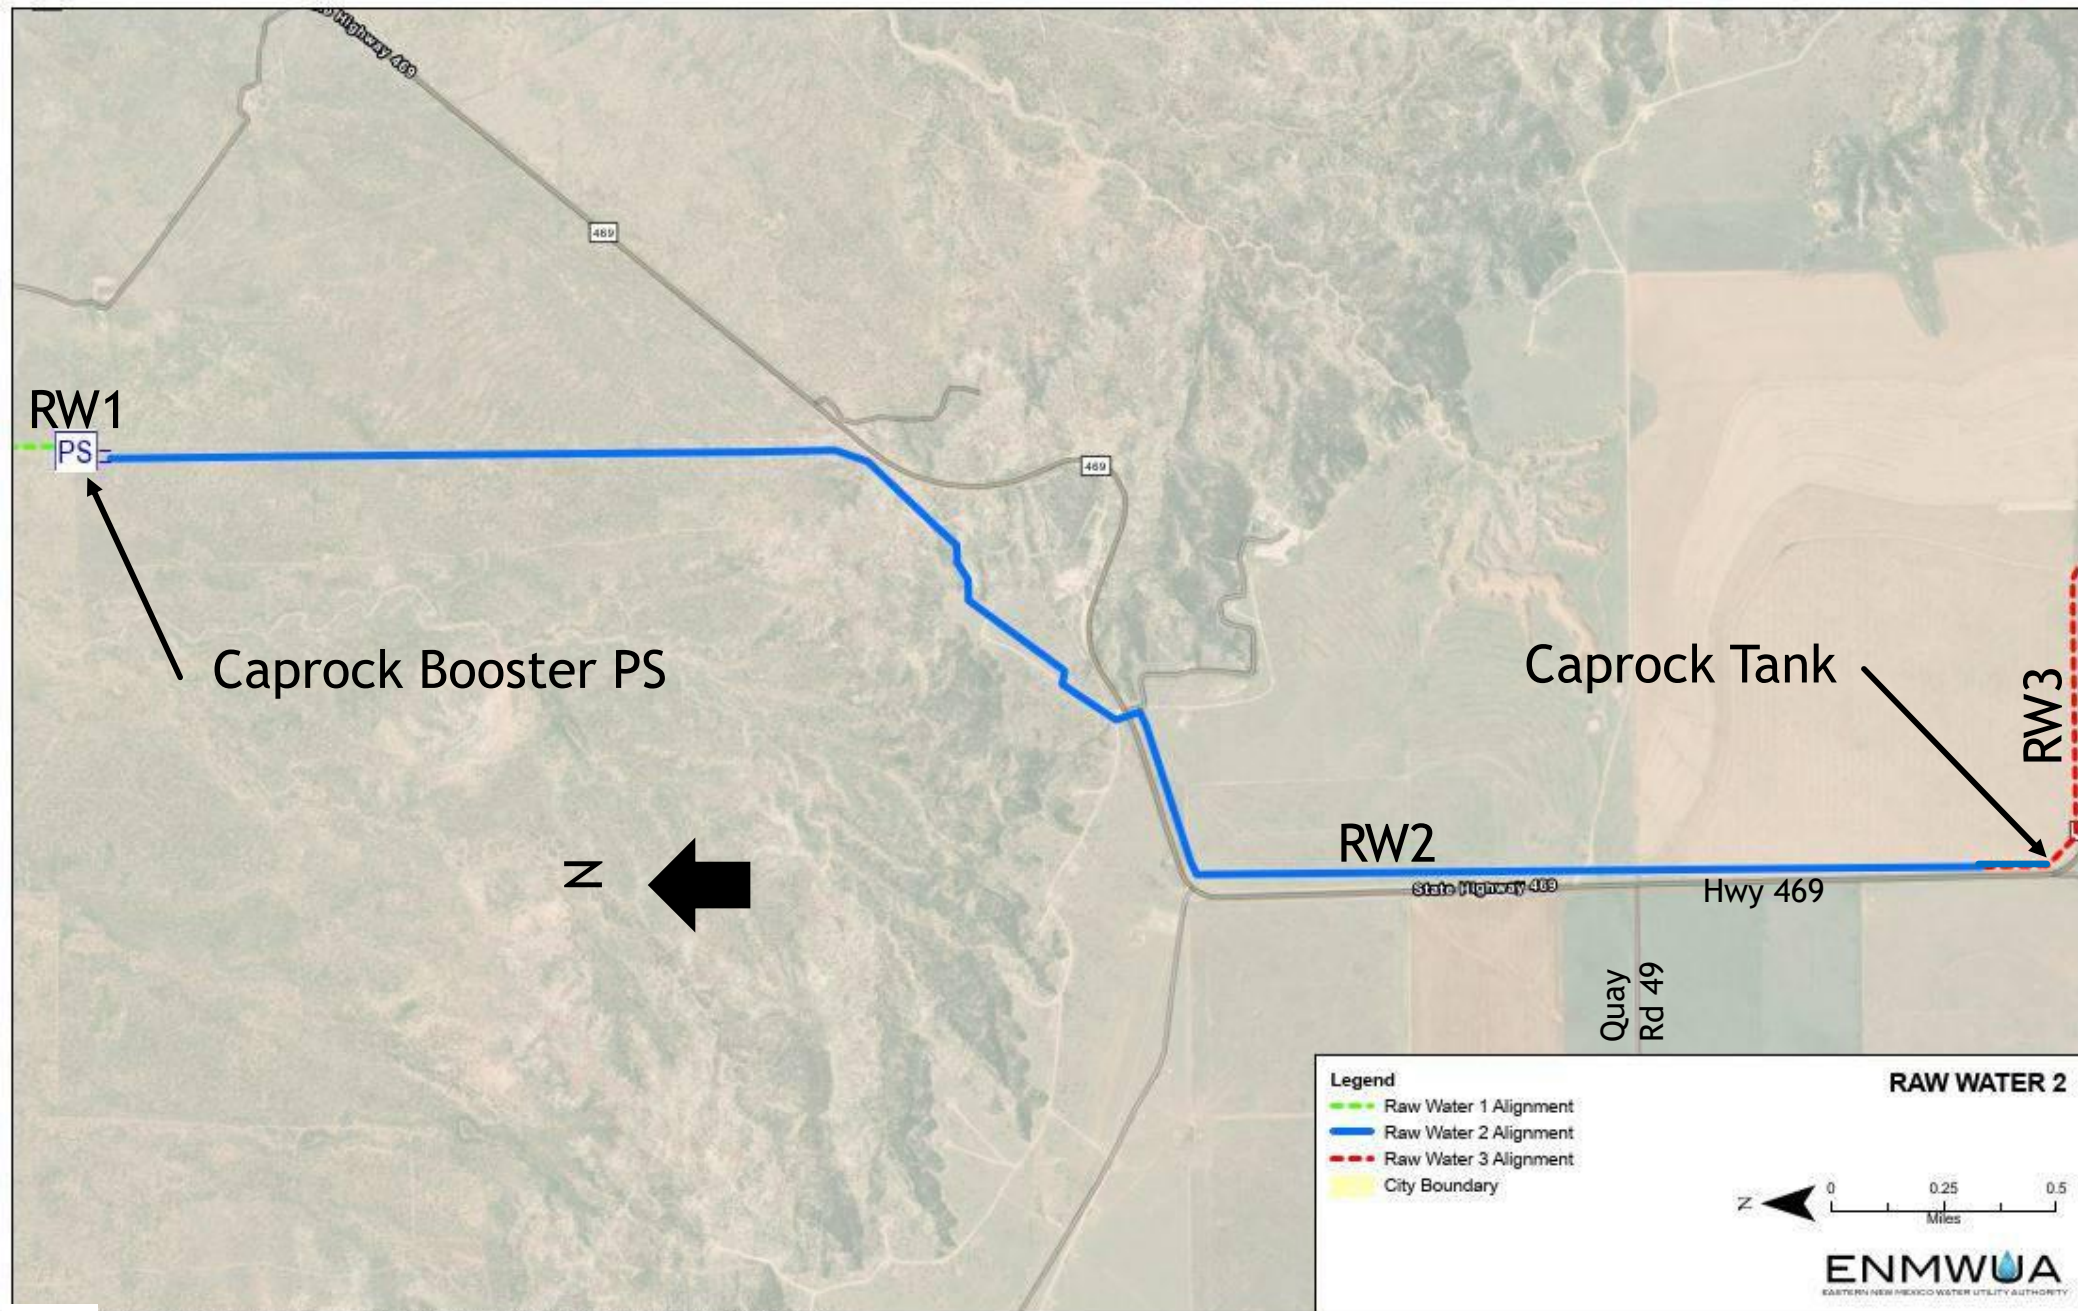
Highway 469

469

469

RW1

PS

Caprock Booster PS

N

Caprock Tank

RW3

RW2

State Highway 469

Hwy 469

Quay Rd 49

Legend
Raw Water 1 Alignment
Raw Water 2 Alignment
Raw Water 3 Alignment
City Boundary

RAW WATER 2

N

0 0.25 0.5
Miles

ENMWUA
EASTERN NEW MEXICO WATER UTILITY AUTHORITY